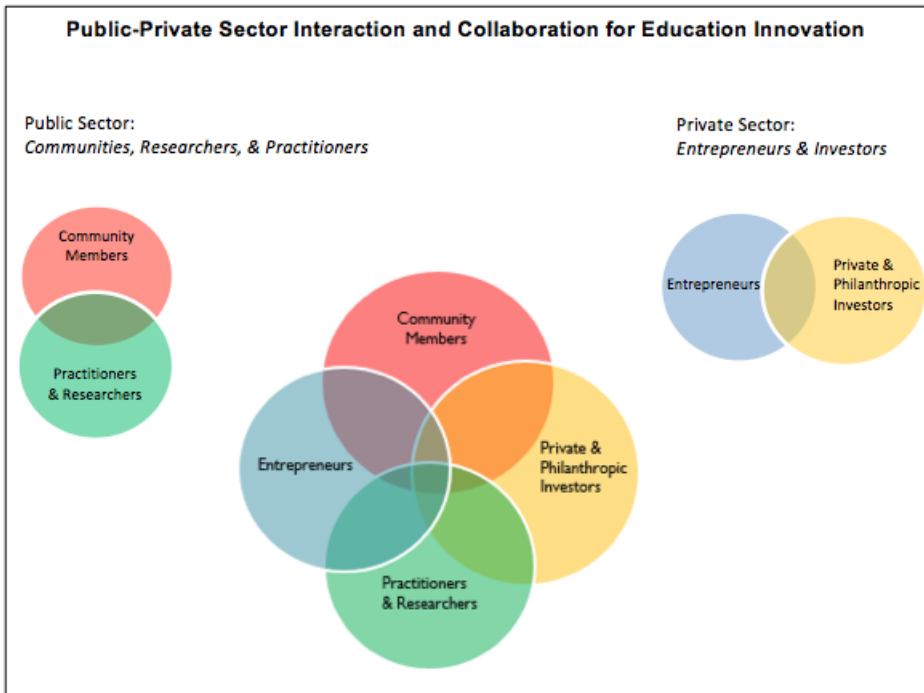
Public-Private Sector Interaction and Collaboration for Education Innovation

Public Sector:
*Communities, Researchers, & Practitioners*

Private Sector:
*Entrepreneurs & Investors*

Community Members

Practitioners & Researchers

Entrepreneurs

Private & Philanthropic Investors

Community Members

Entrepreneurs

Private & Philanthropic Investors

Practitioners & Researchers